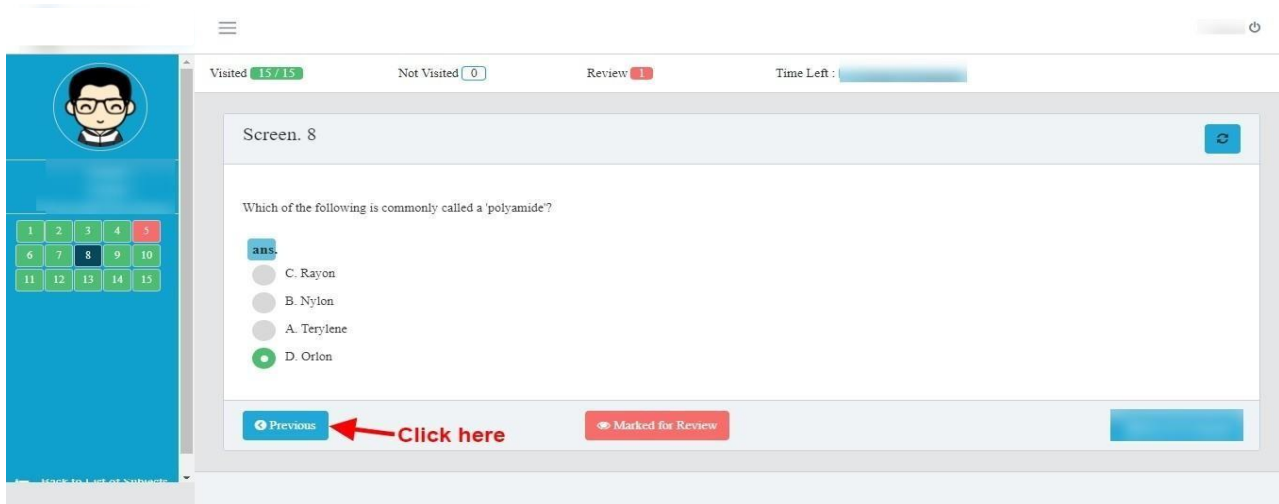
Visited 15 / 15 Not Visited 0 Review 1 Time Left : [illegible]

1 2 3 4 5
6 7 8 9 10
11 12 13 14 15

Screen. 8

Which of the following is commonly called a 'polyamide'?

ans.

C. Rayon

B. Nylon

A. Terylene

D. Orlon

Previous

Click here

Marked for Review

Back to List of Subjects